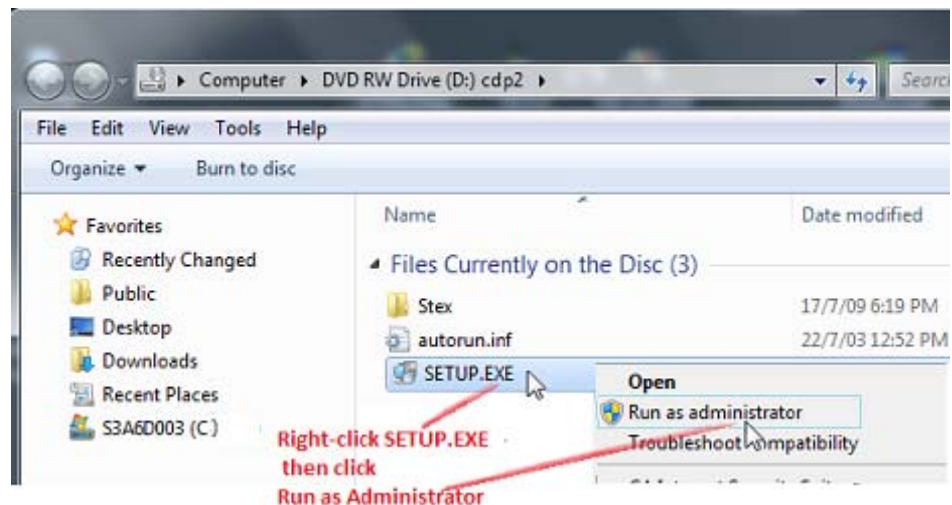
Computer ▸ DVD RW Drive (D:) cdp2 ▸

Searc

File Edit View Tools Help

Organize ▾ Burn to disc

Favorites
Recently Changed
Public
Desktop
Downloads
Recent Places
S3A6D003 (C:)

Name
Date modified

Files Currently on the Disc (3)

| Name | Date modified |
|---|---|
| Stex | 17/7/09 6:19 PM |
| autorun.inf | 22/7/03 12:52 PM |
| SETUP.EXE | |

Open
Run as administrator
Troubleshoot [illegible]mpatibility

Right-click SETUP.EXE then click Run as Administrator